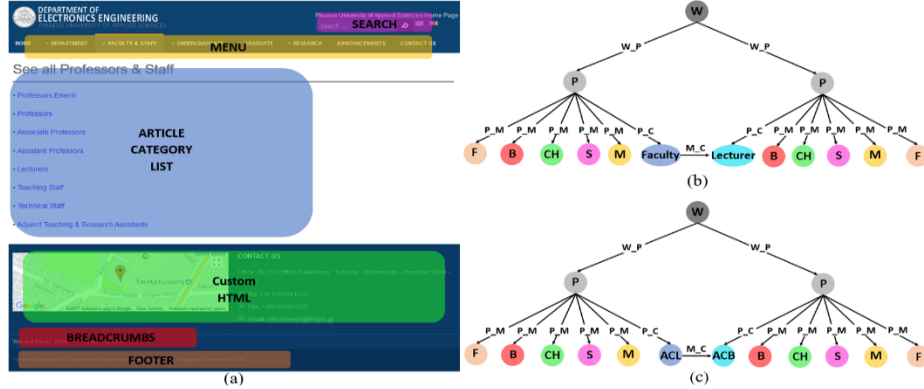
DEPARTMENT OF ELECTRONICS ENGINEERING

Piraeus University of Applied Sciences Home Page

SEARCH

HOME • DEPARTMENT • FACULTY & STAFF • UNDERGRADUATE • GRADUATE • RESEARCH • ANNOUNCEMENTS • CONTACT US

MENU

See all Professors & Staff

• Professors Emeriti
• Professors
• Associate Professors
• Assistant Professors
• Lecturers
• Teaching Staff
• Technical Staff
• Adjunct Teaching & Research Assistants

ARTICLE CATEGORY LIST

CONTACT US

Custom HTML

BREADCRUMBS

FOOTER

(a)

W
W_P W_P
P P
P_M P_M P_M P_M P_M P_C P_C P_M P_M P_M P_M P_M
F B CH S M Faculty M_C Lecturer B CH S M F

(b)

W
W_P W_P
P P
P_M P_M P_M P_M P_M P_C P_C P_M P_M P_M P_M P_M
F B CH S M ACL M_C ACB B CH S M F

(c)